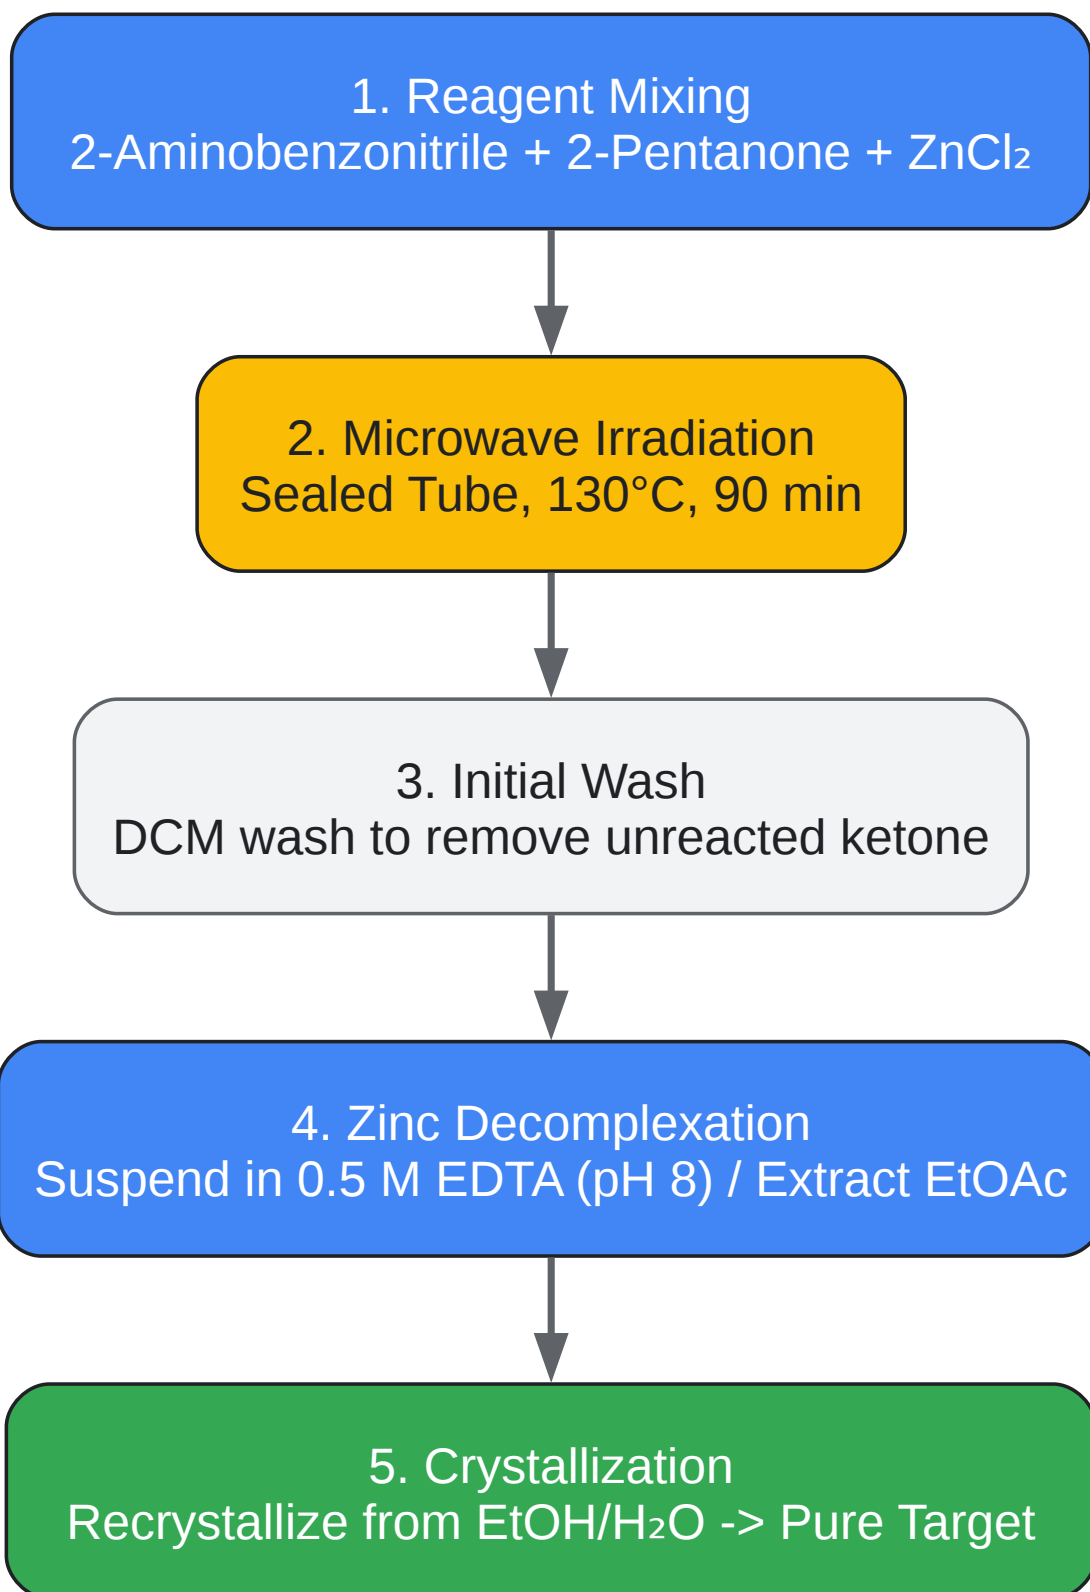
1. Reagent Mixing
2-Aminobenzonitrile + 2-Pentanone + $ZnCl_2$

2. Microwave Irradiation
Sealed Tube, 130°C, 90 min

3. Initial Wash
DCM wash to remove unreacted ketone

4. Zinc Decomplexation
Suspend in 0.5 M EDTA (pH 8) / Extract EtOAc

5. Crystallization
Recrystallize from EtOH/$H_2O$ -> Pure Target